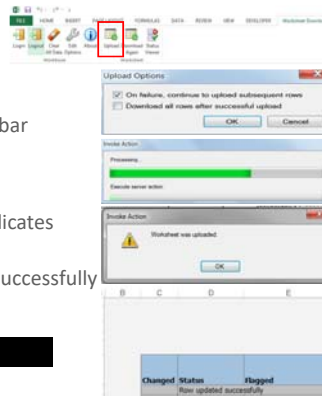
FILE HOME INSERT PAGE LAYOUT FORMULAS DATA REVIEW VIEW DEVELOPER

Login Logout Clear All Data Edit Options About Upload Download Again Status Viewer

Upload Options

On failure, continue to upload subsequent rows

Download all rows after successful upload

OK Cancel

bar

Invoke Action

Processing...

Execute server action

licates

Invoke Action

Worksheet was uploaded.

OK

uccessfully

B C D E

| Changed | Status | Flagged |
|---|---|---|
| | Row updated successfully | |